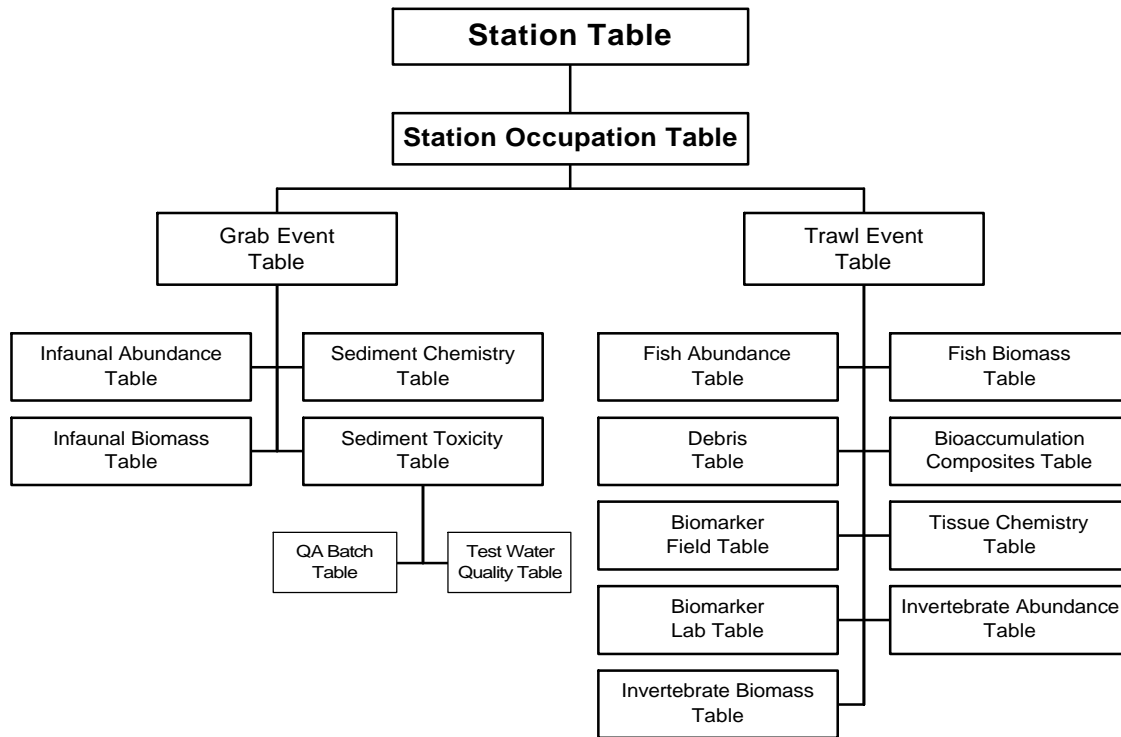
Station Table

Station Occupation Table

Grab Event Table

Trawl Event Table

Infaunal Abundance Table

Sediment Chemistry Table

Infaunal Biomass Table

Sediment Toxicity Table

QA Batch Table

Test Water Quality Table

Fish Abundance Table

Fish Biomass Table

Debris Table

Bioaccumulation Composites Table

Biomarker Field Table

Tissue Chemistry Table

Biomarker Lab Table

Invertebrate Abundance Table

Invertebrate Biomass Table